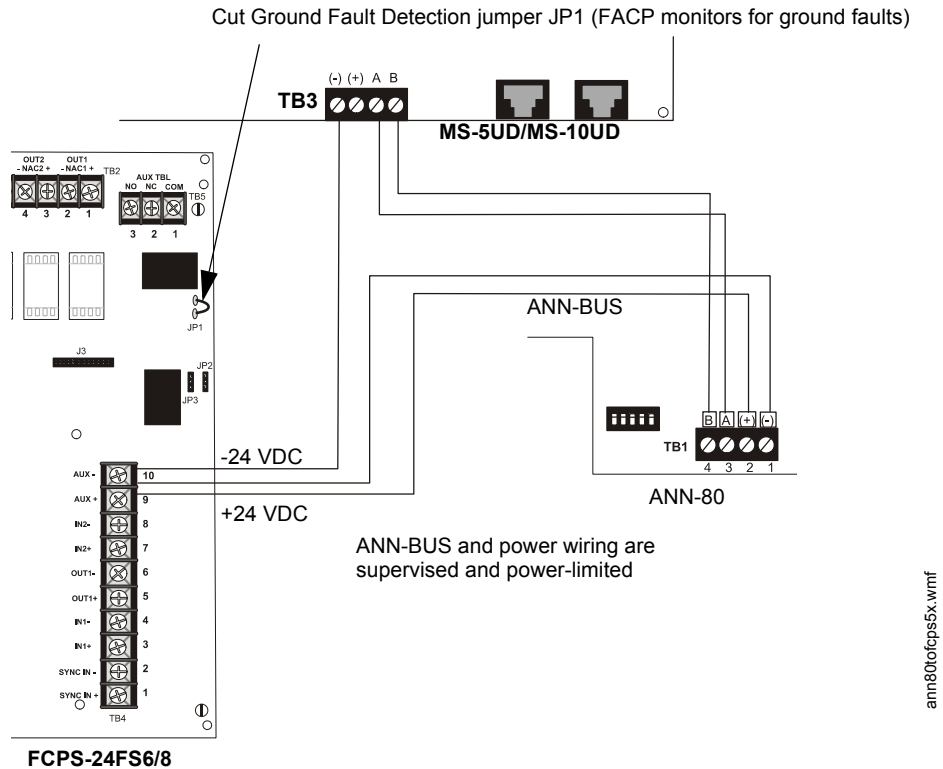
Cut Ground Fault Detection jumper JP1 (FACP monitors for ground faults)

(-) (+) A B
TB3
MS-5UD/MS-10UD

OUT2 - NAC2 +
OUT1 - NAC1 +
TB2
4 3 2 1
AUX TBL
NO NC COM
TB5
3 2 1

JP1
J3
JP2
JP3

ANN-BUS

B A (+) (-)
TB1
4 3 2 1
ANN-80

-24 VDC
+24 VDC

AUX - 10
AUX + 9
IN2- 8
IN2+ 7
OUT1- 6
OUT1+ 5
IN1- 4
IN1+ 3
SYNC IN - 2
SYNC IN + 1
TB4

ANN-BUS and power wiring are supervised and power-limited

FCPS-24FS6/8

ann80tofcps5x.wmf